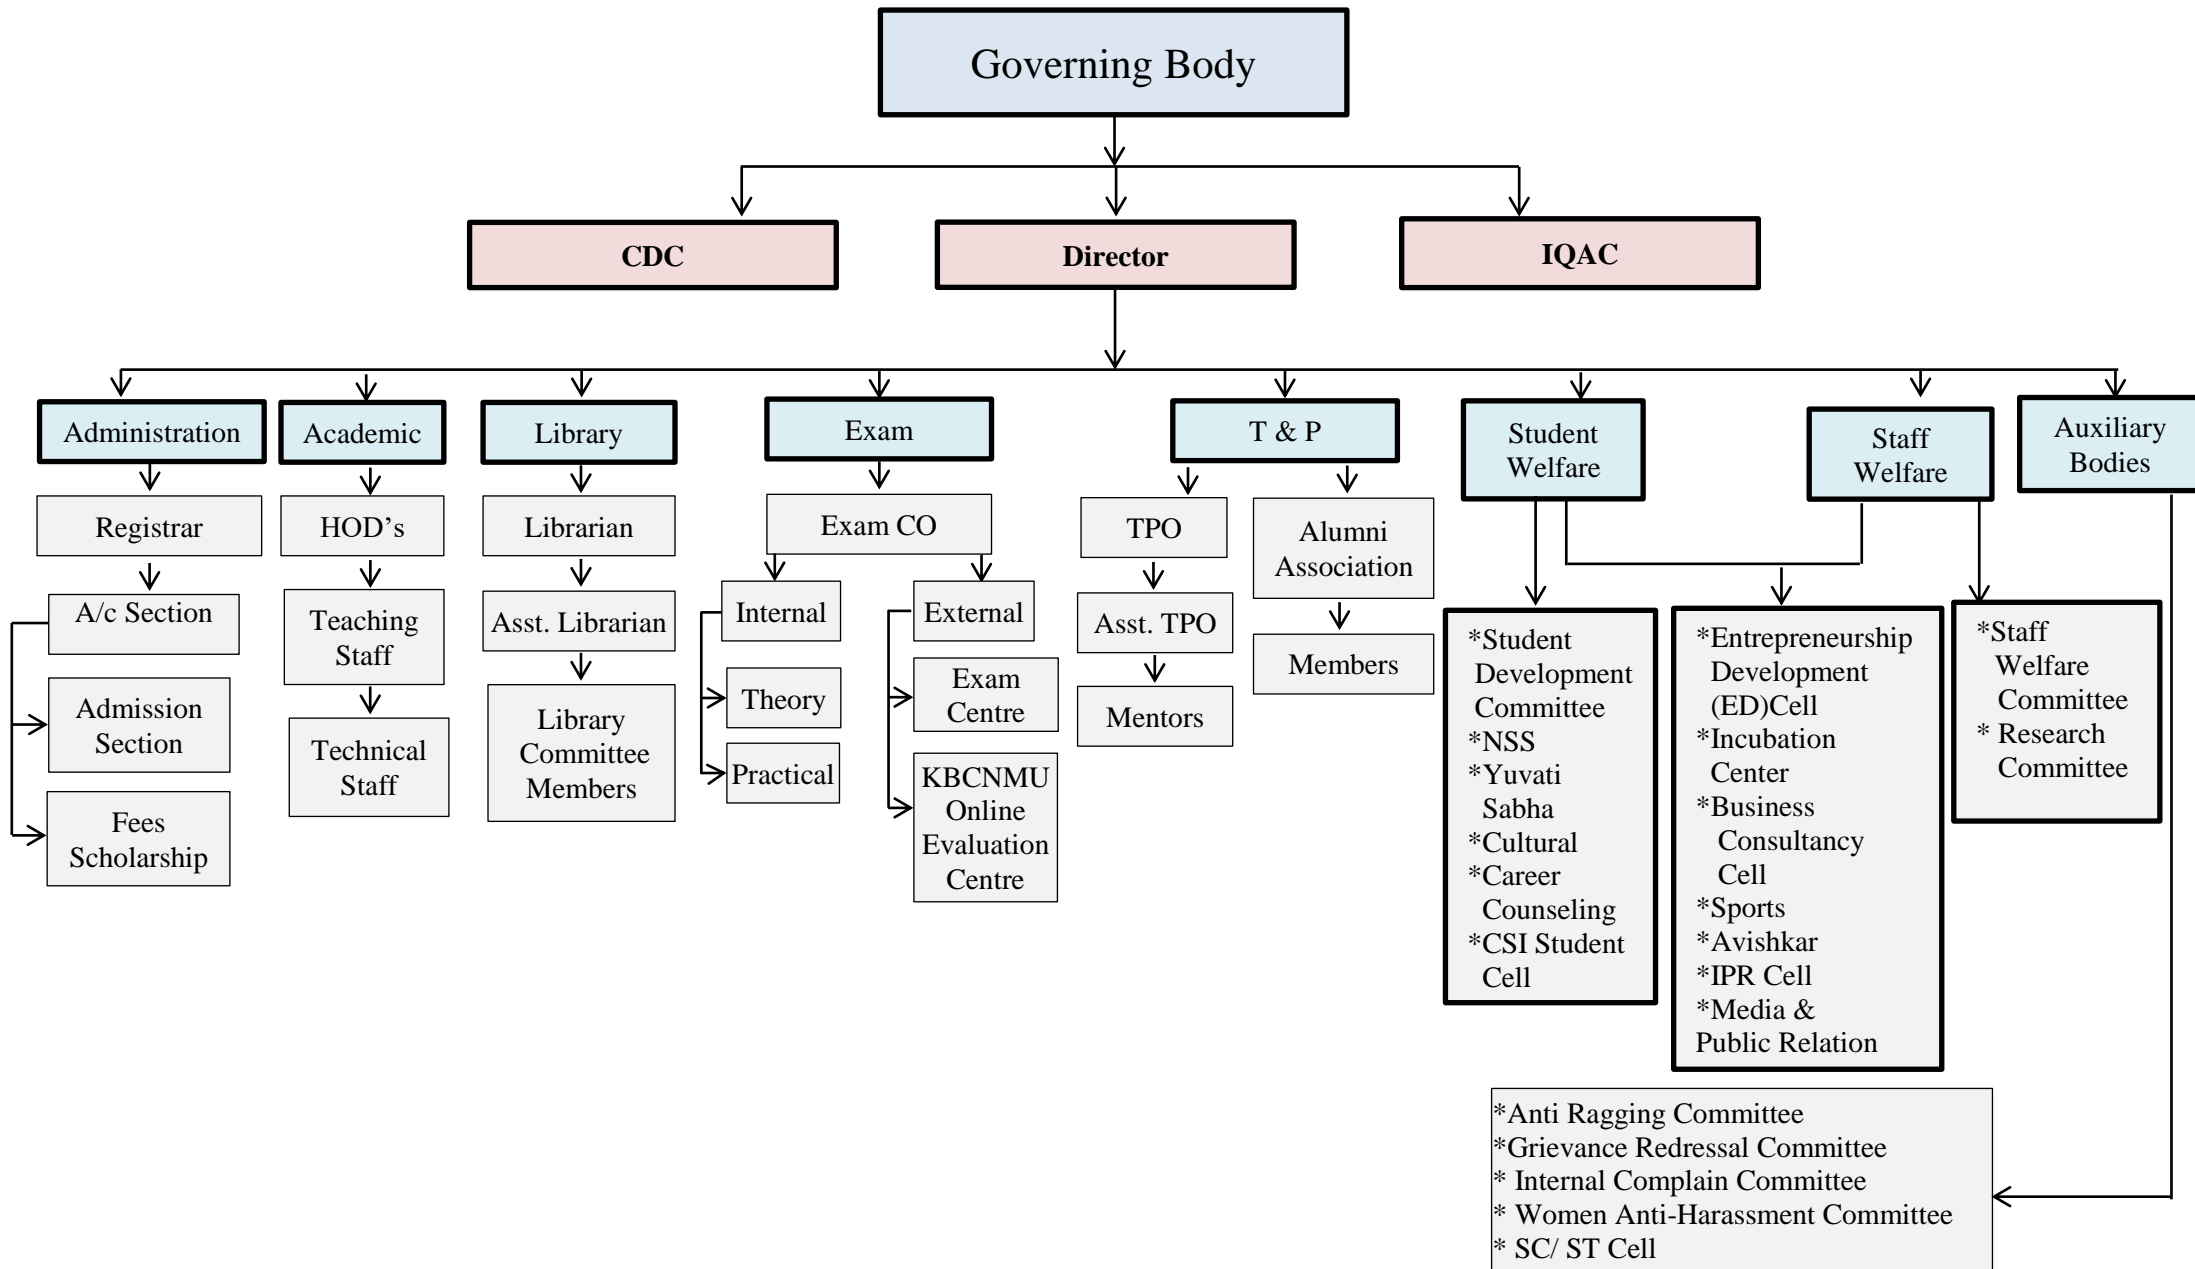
Governing Body

CDC

Director

IQAC

Administration

Registrar

A/c Section

Admission Section

Fees Scholarship

Academic

HOD's

Teaching Staff

Technical Staff

Library

Librarian

Asst. Librarian

Library Committee Members

Exam

Exam CO

Internal

Theory

Practical

External

Exam Centre

KBCNMU Online Evaluation Centre

T & P

TPO

Asst. TPO

Mentors

Alumni Association

Members

Student Welfare

Staff Welfare

Auxiliary Bodies

*Student Development Committee
*NSS
*Yuvati Sabha
*Cultural
*Career Counseling
*CSI Student Cell

*Entrepreneurship Development (ED)Cell
*Incubation Center
*Business Consultancy Cell
*Sports
*Avishkar
*IPR Cell
*Media & Public Relation

*Staff Welfare Committee
* Research Committee

*Anti Ragging Committee
*Grievance Redressal Committee
* Internal Complain Committee
* Women Anti-Harassment Committee
* SC/ ST Cell